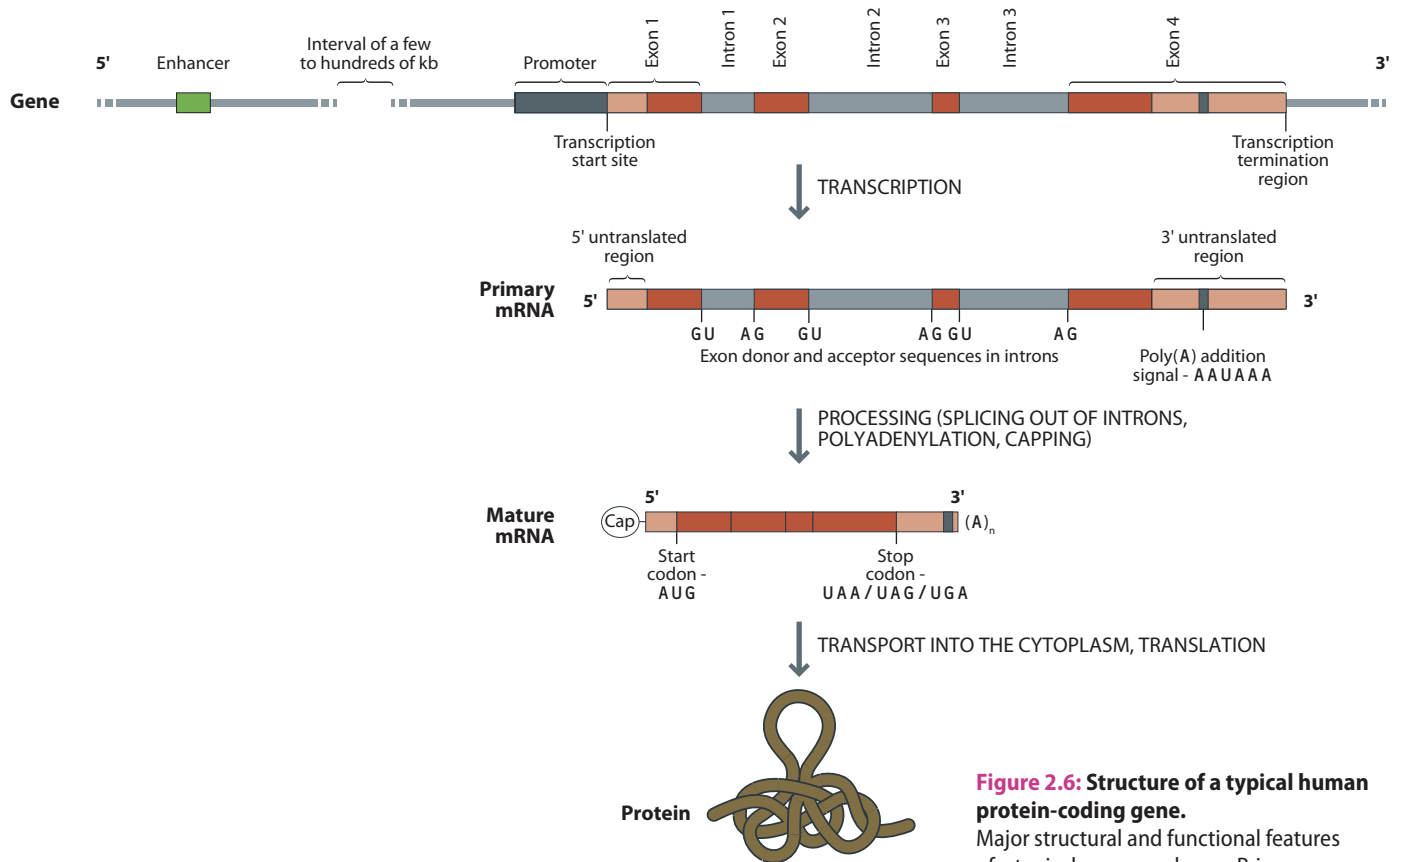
5'
Enhancer
Interval of a few to hundreds of kb
Promoter
Exon 1
Intron 1
Exon 2
Intron 2
Exon 3
Intron 3
Exon 4
3'

Gene

Transcription start site

Transcription termination region

TRANSCRIPTION

5' untranslated region

3' untranslated region

Primary mRNA

5'

3'

GU AG GU AG GU AG

Exon donor and acceptor sequences in introns

Poly(A) addition signal - AAUAAA

PROCESSING (SPLICING OUT OF INTRONS, POLYADENYLATION, CAPPING)

Mature mRNA

5'

3'

Cap

(A)$_n$

Start codon - AUG

Stop codon - UAA/UAG/UGA

TRANSPORT INTO THE CYTOPLASM, TRANSLATION

Protein

Figure 2.6: Structure of a typical human protein-coding gene.
Major structural and functional features
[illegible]